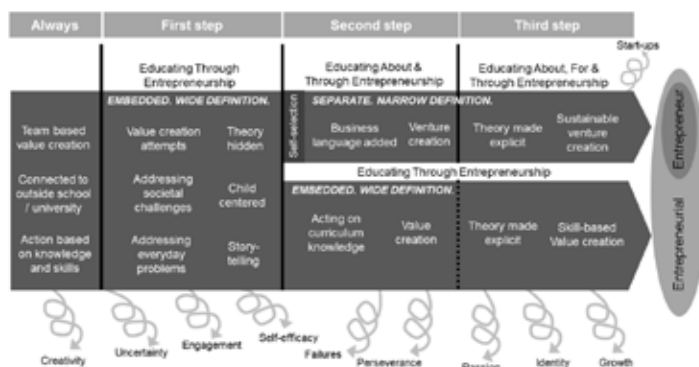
Always

First step

Second step

Third step

Educating Through Entrepreneurship

Educating About & Through Entrepreneurship

Educating About, For & Through Entrepreneurship

Start-ups

EMBEDDED. WIDE DEFINITION.

Team based value creation

Connected to outside school / university

Action based on knowledge and skills

Value creation attempts

Theory hidden

Addressing societal challenges

Child centered

Addressing everyday problems

Story-telling

Self-selection

SEPARATE. NARROW DEFINITION.

Business language added

Venture creation

Theory made explicit

Sustainable venture creation

Entrepreneur

Educating Through Entrepreneurship

EMBEDDED. WIDE DEFINITION.

Acting on curriculum knowledge

Value creation

Theory made explicit

Skill-based Value creation

Entrepreneurial

Creativity

Uncertainty

Engagement

Self-efficacy

Failures

Perseverance

Passion

Identity

Growth